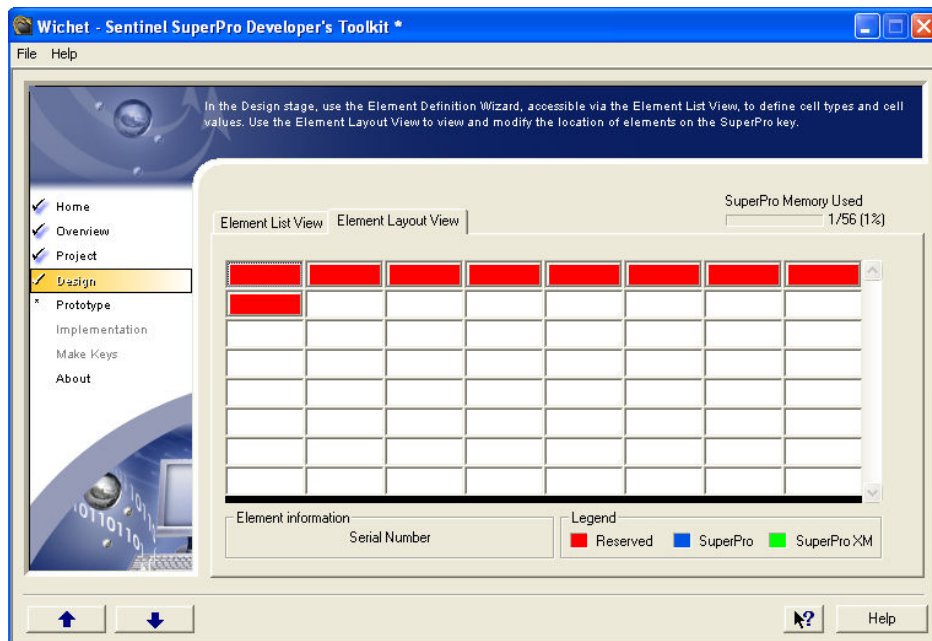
Wichet - Sentinel SuperPro Developer's Toolkit *

File Help

In the Design stage, use the Element Definition Wizard, accessible via the Element List View, to define cell types and cell values. Use the Element Layout View to view and modify the location of elements on the SuperPro key.

Home
Overview
Project
Design
Prototype
Implementation
Make Keys
About

SuperPro Memory Used
1/56 (1%)

Element List View
Element Layout View

Element information
Serial Number

Legend
Reserved
SuperPro
SuperPro XM

Help